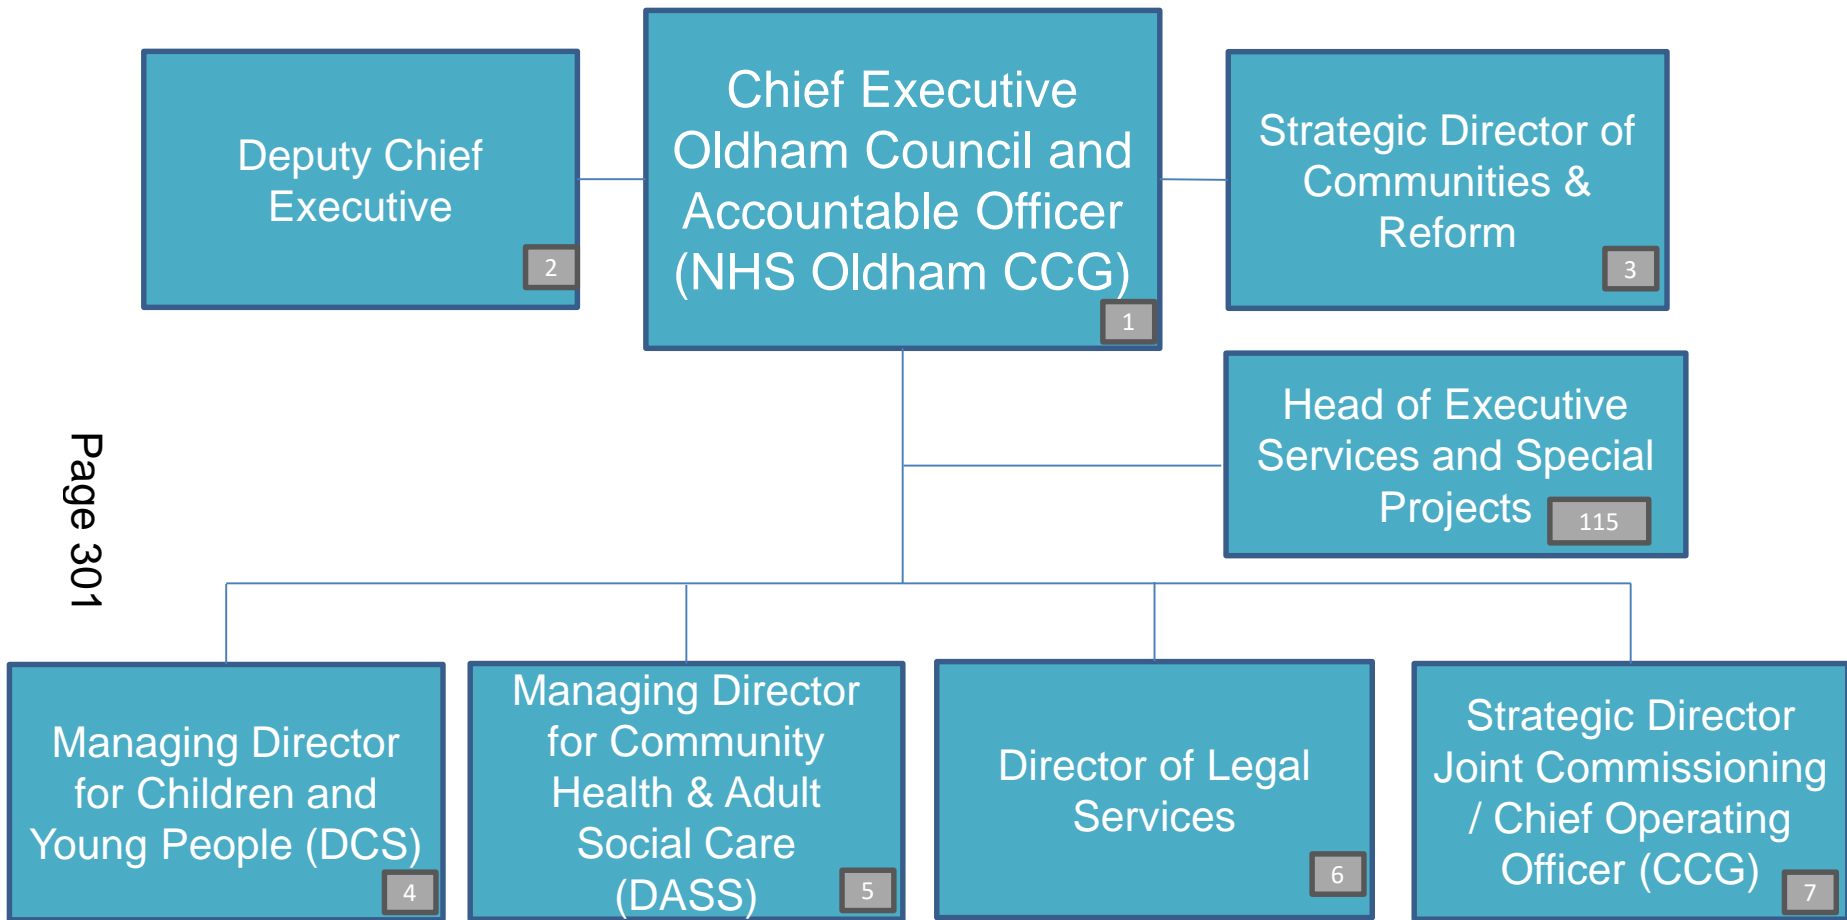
Deputy Chief Executive
2

Chief Executive Oldham Council and Accountable Officer (NHS Oldham CCG)
1

Strategic Director of Communities & Reform
3

Head of Executive Services and Special Projects
115

Page 301

Managing Director for Children and Young People (DCS)
4

Managing Director for Community Health & Adult Social Care (DASS)
5

Director of Legal Services
6

Strategic Director Joint Commissioning / Chief Operating Officer (CCG)
7